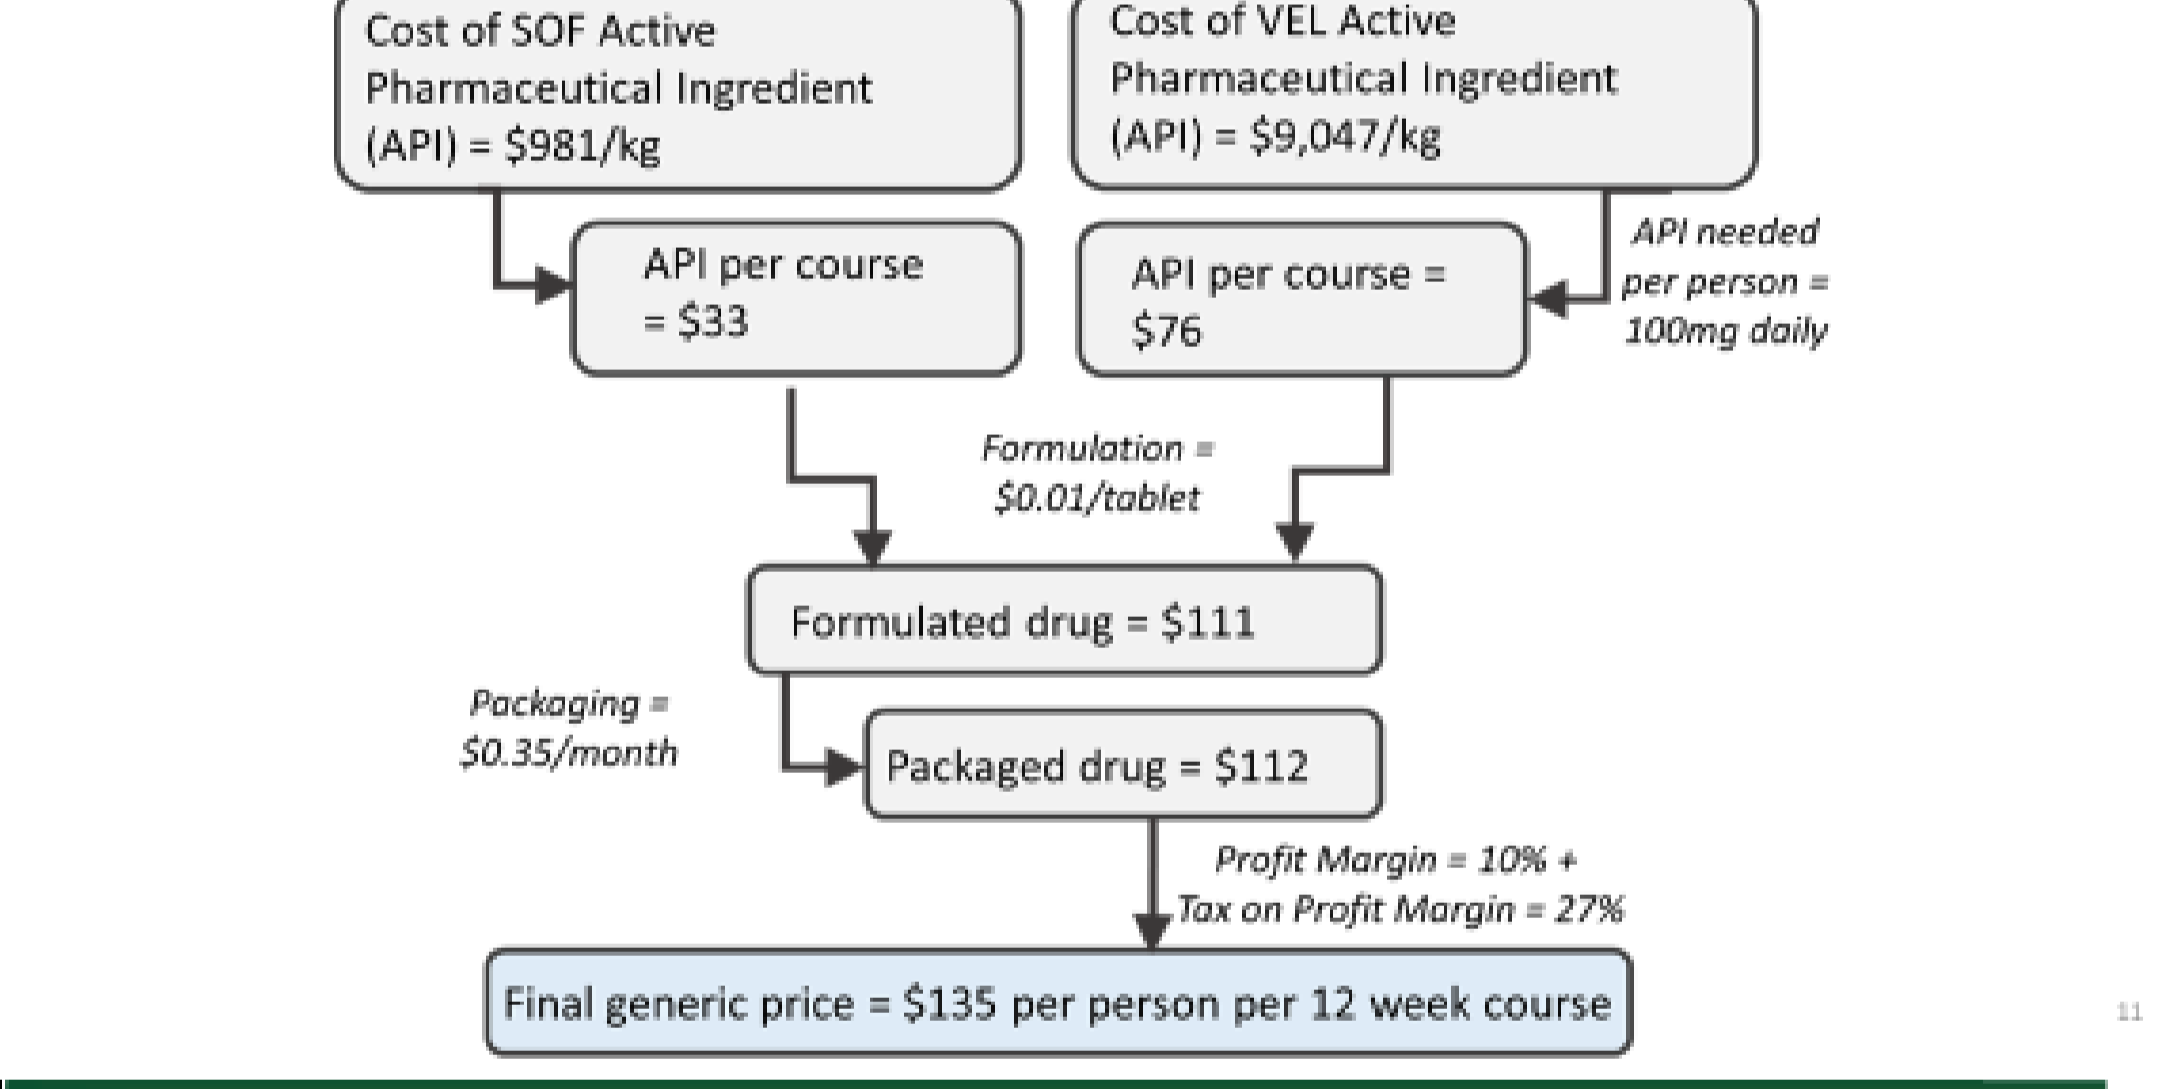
Cost of SOF Active Pharmaceutical Ingredient (API) = $981/kg

Cost of VEL Active Pharmaceutical Ingredient (API) = $9,047/kg

API needed per person = 100mg daily

API per course = $33

API per course = $76

Formulation = $0.01/tablet

Formulated drug = $111

Packaging = $0.35/month

Packaged drug = $112

Profit Margin = 10% + Tax on Profit Margin = 27%

Final generic price = $135 per person per 12 week course

11